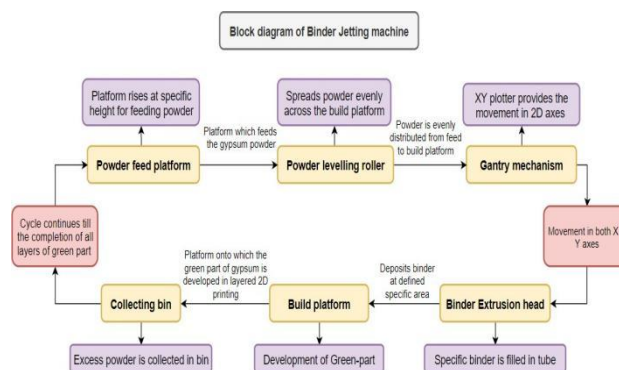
Block diagram of Binder Jetting machine

Platform rises at specific height for feeding powder

Spreads powder evenly across the build platform

XY plotter provides the movement in 2D axes

Platform which feeds the gypsum powder

Powder is evenly distributed from feed to build platform

Powder feed platform

Powder levelling roller

Gantry mechanism

Cycle continues till the completion of all layers of green part

Movement in both X Y axes

Platform onto which the green part of gypsum is developed in layered 2D printing

Deposits binder at defined specific area

Collecting bin

Build platform

Binder Extrusion head

Excess powder is collected in bin

Development of Green-part

Specific binder is filled in tube